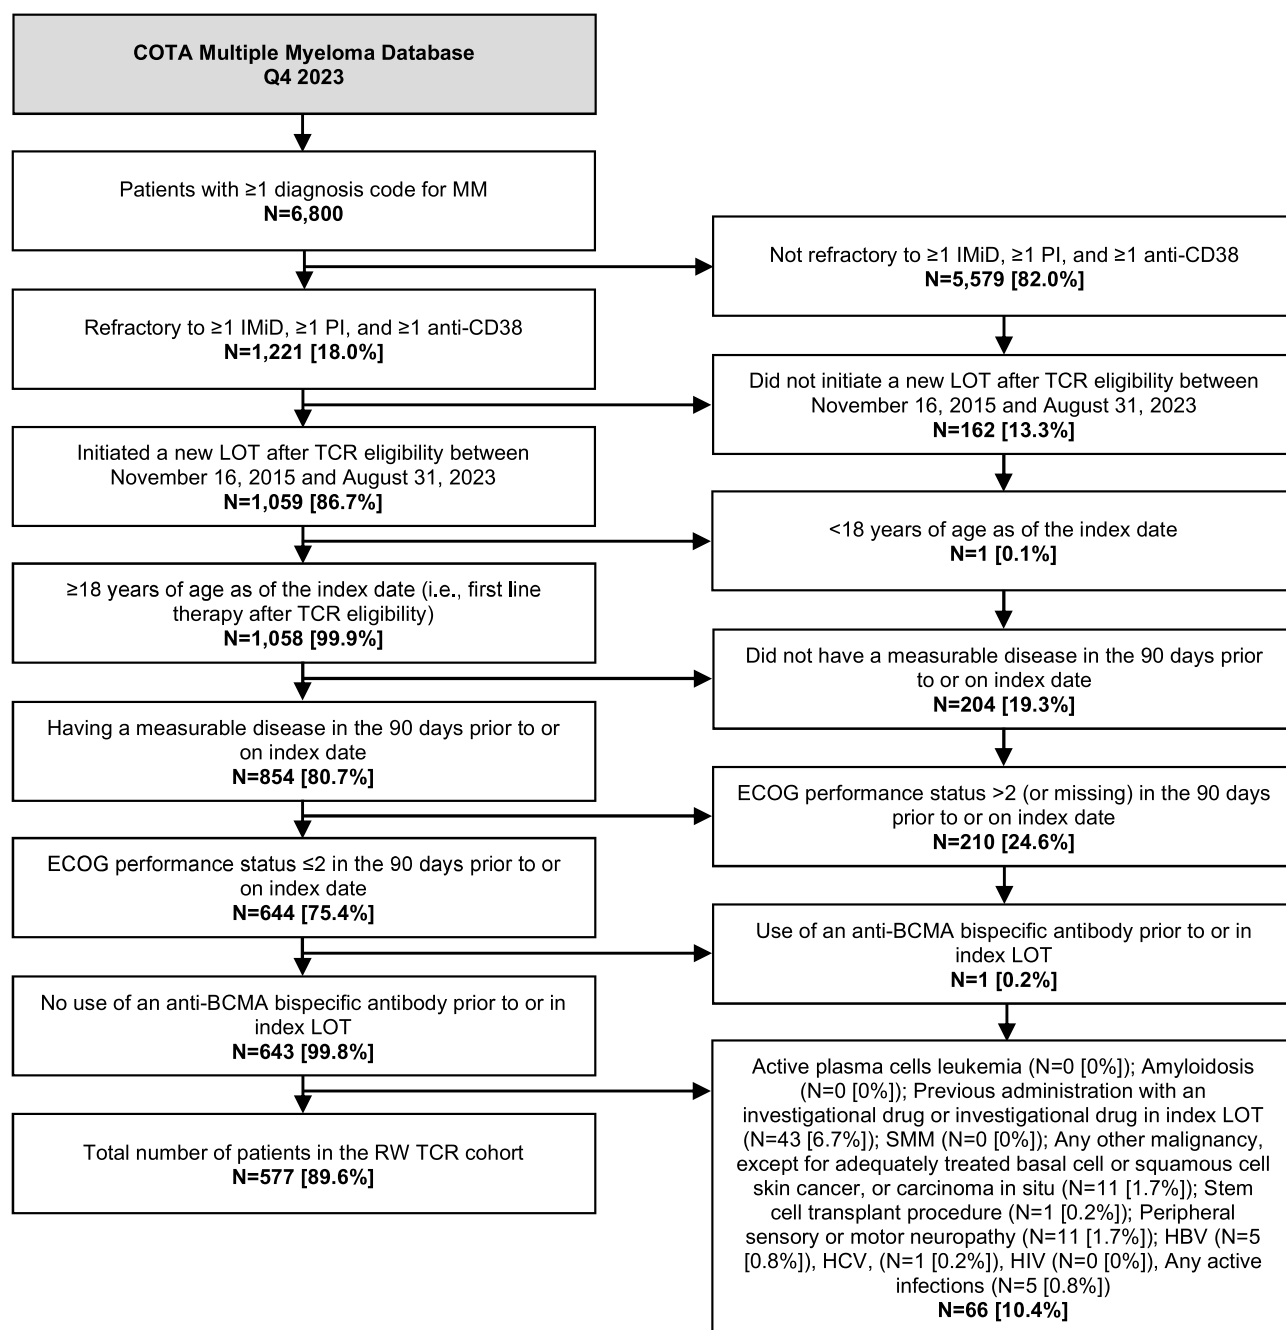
COTA Multiple Myeloma Database
Q4 2023

Patients with ≥1 diagnosis code for MM
N=6,800

Not refractory to ≥1 IMiD, ≥1 PI, and ≥1 anti-CD38
N=5,579 [82.0%]

Refractory to ≥1 IMiD, ≥1 PI, and ≥1 anti-CD38
N=1,221 [18.0%]

Did not initiate a new LOT after TCR eligibility between November 16, 2015 and August 31, 2023
N=162 [13.3%]

Initiated a new LOT after TCR eligibility between November 16, 2015 and August 31, 2023
N=1,059 [86.7%]

<18 years of age as of the index date
N=1 [0.1%]

≥18 years of age as of the index date (i.e., first line therapy after TCR eligibility)
N=1,058 [99.9%]

Did not have a measurable disease in the 90 days prior to or on index date
N=204 [19.3%]

Having a measurable disease in the 90 days prior to or on index date
N=854 [80.7%]

ECOG performance status >2 (or missing) in the 90 days prior to or on index date
N=210 [24.6%]

ECOG performance status ≤2 in the 90 days prior to or on index date
N=644 [75.4%]

Use of an anti-BCMA bispecific antibody prior to or in index LOT
N=1 [0.2%]

No use of an anti-BCMA bispecific antibody prior to or in index LOT
N=643 [99.8%]

Active plasma cells leukemia (N=0 [0%]); Amyloidosis (N=0 [0%]); Previous administration with an investigational drug or investigational drug in index LOT (N=43 [6.7%]); SMM (N=0 [0%]); Any other malignancy, except for adequately treated basal cell or squamous cell skin cancer, or carcinoma in situ (N=11 [1.7%]); Stem cell transplant procedure (N=1 [0.2%]); Peripheral sensory or motor neuropathy (N=11 [1.7%]); HBV (N=5 [0.8%]), HCV, (N=1 [0.2%]), HIV (N=0 [0%]), Any active infections (N=5 [0.8%])
N=66 [10.4%]

Total number of patients in the RW TCR cohort
N=577 [89.6%]